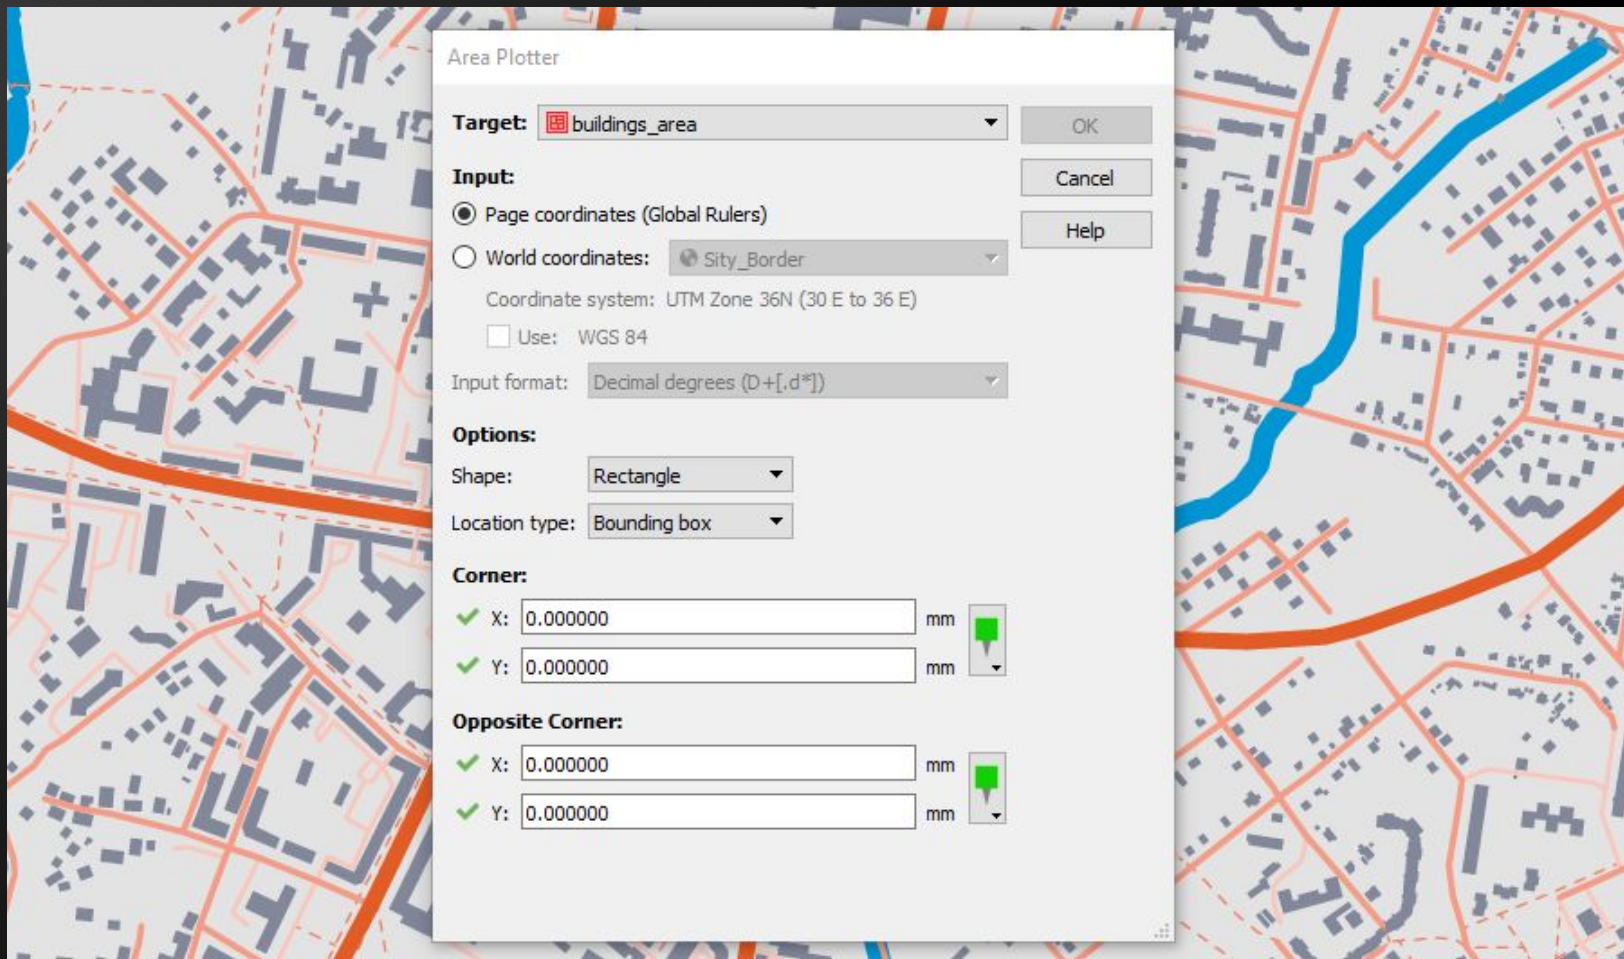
Area Plotter

Target: buildings_area

OK

Cancel

Help

Input:

Page coordinates (Global Rulers)

World coordinates: Sity_Border

Coordinate system: UTM Zone 36N (30 E to 36 E)

Use: WGS 84

Input format: Decimal degrees (D+[.d*])

Options:

Shape: Rectangle

Location type: Bounding box

Corner:

X: 0.000000 mm

Y: 0.000000 mm

Opposite Corner:

X: 0.000000 mm

Y: 0.000000 mm